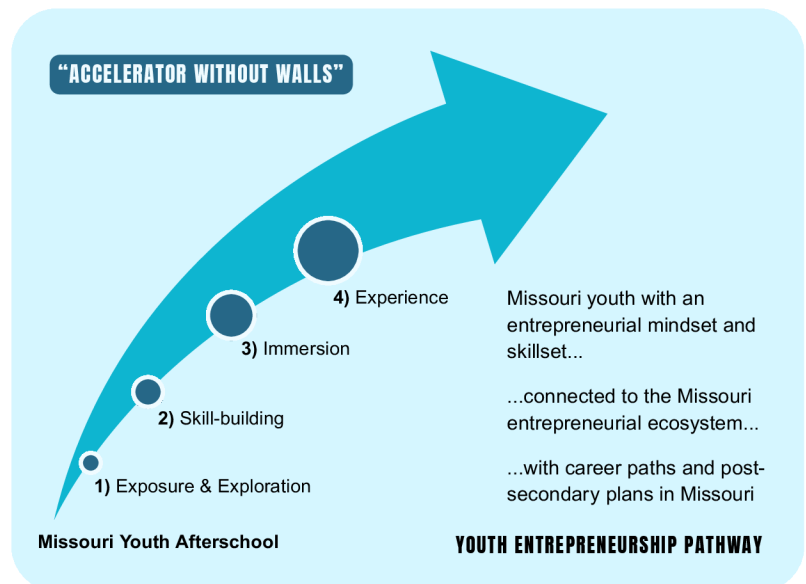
"ACCELERATOR WITHOUT WALLS"

4) Experience

3) Immersion

2) Skill-building

1) Exposure & Exploration

Missouri youth with an entrepreneurial mindset and skillset...

...connected to the Missouri entrepreneurial ecosystem...

...with career paths and post-secondary plans in Missouri

Missouri Youth Afterschool

YOUTH ENTREPRENEURSHIP PATHWAY